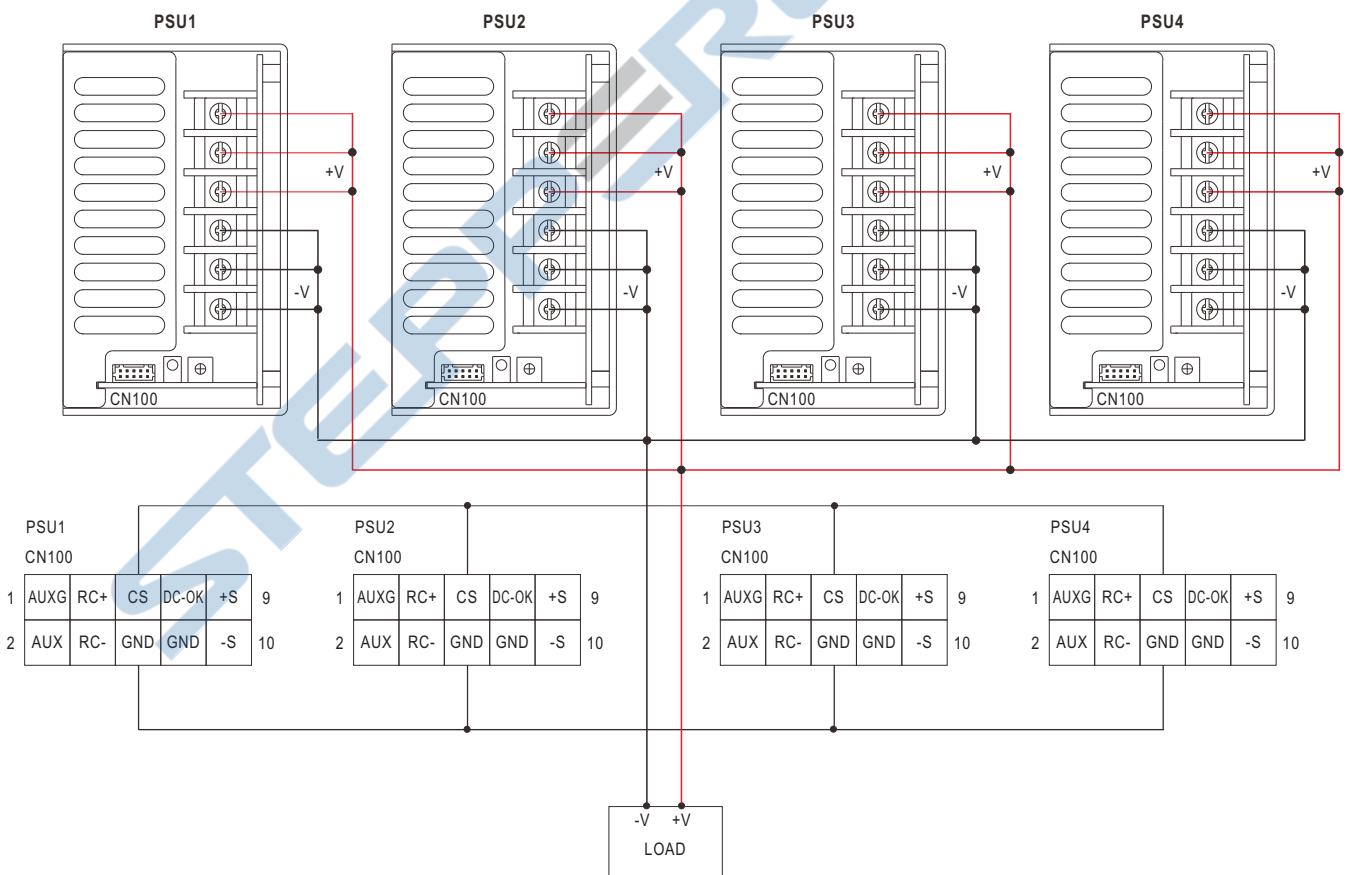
PSU1

+V

-V

CN100

PSU2

+V

-V

CN100

PSU3

+V

-V

CN100

PSU4

+V

-V

CN100

PSU1
CN100

| 1 | AUXG | RC+ | CS | DC-OK | +S | 9 |
|---|---|---|---|---|---|---|
| 2 | AUX | RC- | GND | GND | -S | 10 |

PSU2
CN100

| 1 | AUXG | RC+ | CS | DC-OK | +S | 9 |
|---|---|---|---|---|---|---|
| 2 | AUX | RC- | GND | GND | -S | 10 |

PSU3
CN100

| 1 | AUXG | RC+ | CS | DC-OK | +S | 9 |
|---|---|---|---|---|---|---|
| 2 | AUX | RC- | GND | GND | -S | 10 |

PSU4
CN100

| 1 | AUXG | RC+ | CS | DC-OK | +S | 9 |
|---|---|---|---|---|---|---|
| 2 | AUX | RC- | GND | GND | -S | 10 |

-V +V
LOAD